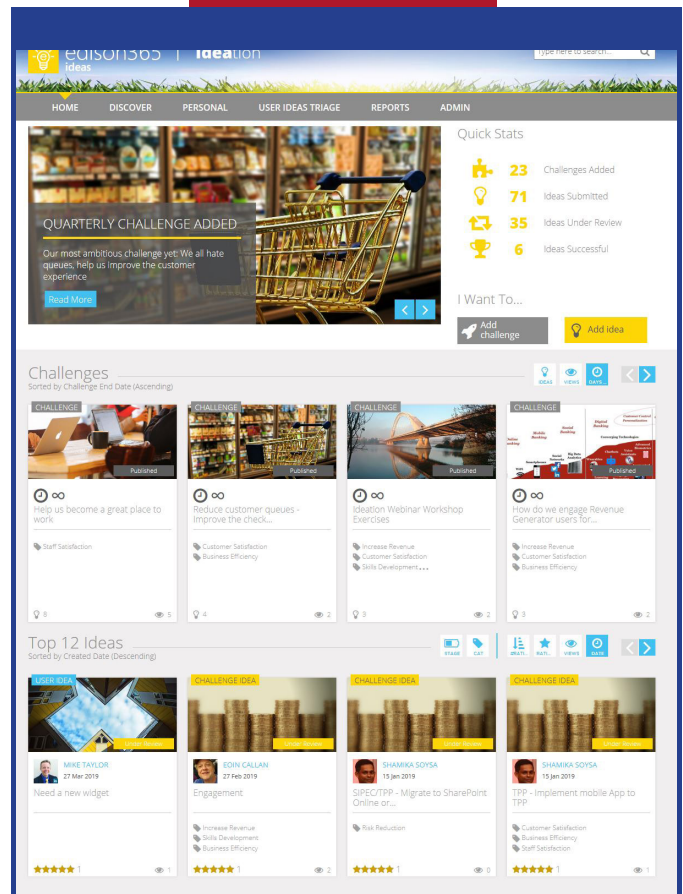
edison365 ideas | ideation

Type here to search...

HOME DISCOVER PERSONAL USER IDEAS TRIAGE REPORTS ADMIN

QUARTERLY CHALLENGE ADDED

Our most ambitious challenge yet: We all hate queues, help us improve the customer experience

Read More

Quick Stats

23 Challenges Added
71 Ideas Submitted
35 Ideas Under Review
6 Ideas Successful

I Want To...

Add challenge
Add idea

Challenges
Sorted by Challenge End Date (Ascending)

IDEAS VIEWS DAYS

CHALLENGE
Published
∞
Help us become a great place to work
Staff Satisfaction
8 5

CHALLENGE
Published
∞
Reduce customer queues - Improve the check...
Customer Satisfaction
Business Efficiency
4 2

CHALLENGE
Published
∞
Ideation Webinar Workshop Exercises
Increase Revenue
Customer Satisfaction
Skills Development...
3 2

CHALLENGE
Published
∞
How do we engage Revenue Generator users for...
Increase Revenue
Customer Satisfaction
Business Efficiency
3 2

Top 12 Ideas
Sorted by Created Date (Descending)

STAGE CAT GRATI. RATI. VIEWS DATE

USER IDEA
Under Review
MIKE TAYLOR
27 Mar 2019
Need a new widget
1 1

CHALLENGE IDEA
Under Review
EOIN CALLAN
27 Feb 2019
Engagement
Increase Revenue
Skills Development
Business Efficiency
1 2

CHALLENGE IDEA
Under Review
SHAMIKA SOYSA
15 Jan 2019
SIPEC/TPP - Migrate to SharePoint Online or...
Risk Reduction
1 0

CHALLENGE IDEA
Under Review
SHAMIKA SOYSA
15 Jan 2019
TPP - Implement mobile App to TPP
Customer Satisfaction
Business Efficiency
Staff Satisfaction
1 1